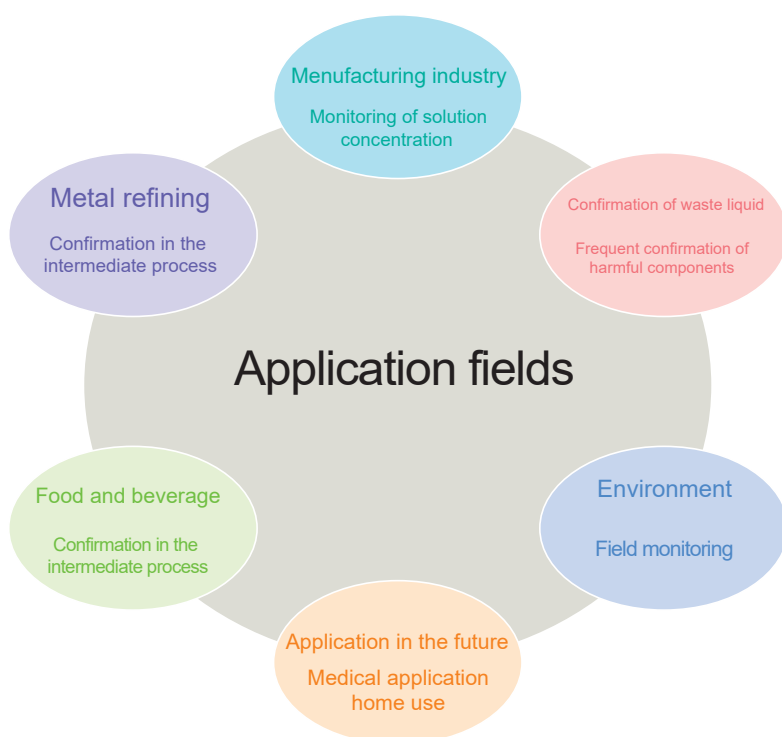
Menufacturing industry

Monitoring of solution concentration

Metal refining

Confirmation in the intermediate process

Confirmation of waste liquid

Frequent confirmation of harmful components

Application fields

Food and beverage

Confirmation in the intermediate process

Environment

Field monitoring

Application in the future

Medical application home use